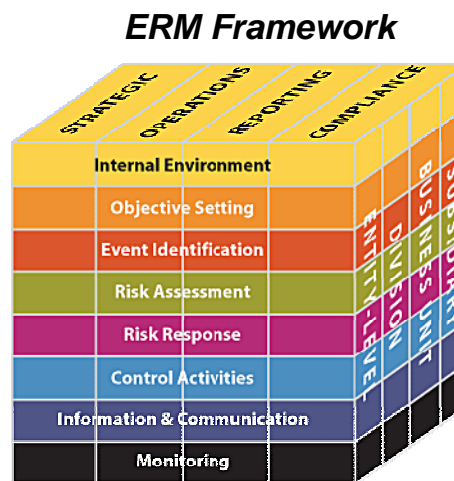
ERM Framework

STRATEGIC
OPERATIONS
REPORTING
COMPLIANCE

Internal Environment
Objective Setting
Event Identification
Risk Assessment
Risk Response
Control Activities
Information & Communication
Monitoring

ENTITY-LEVEL
DIVISION
BUSINESS UNIT
SUBSIDIARY